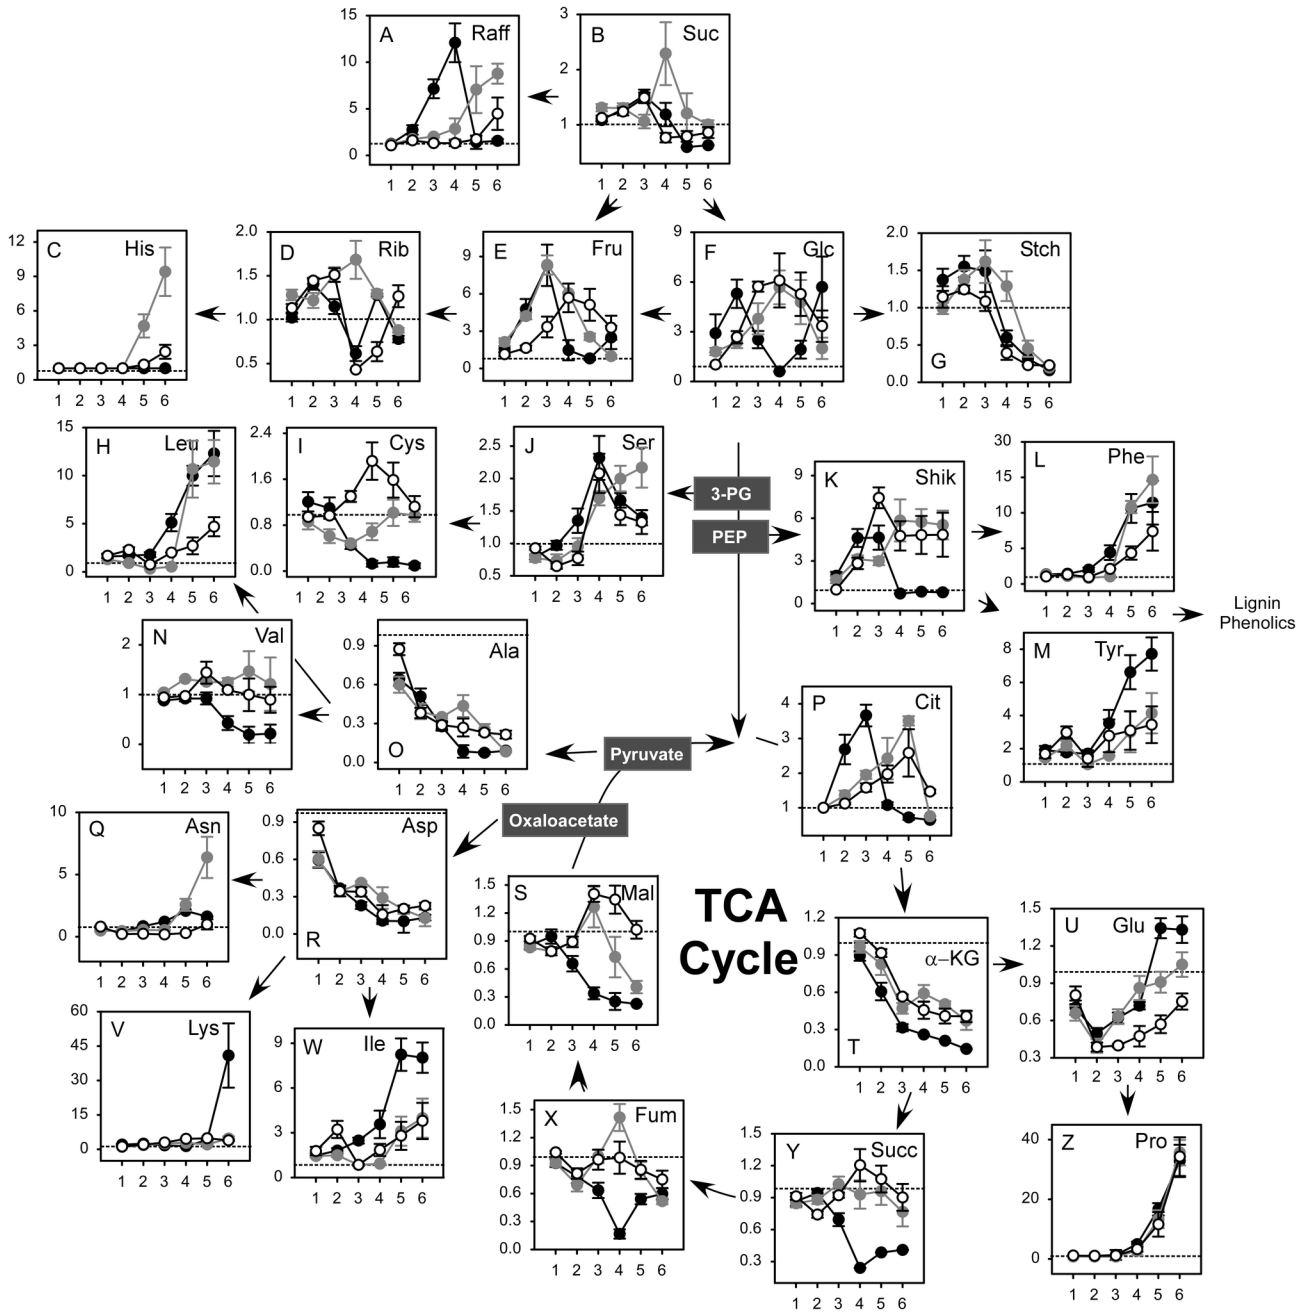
A Raff
15
10
5
0
1 2 3 4 5 6

B Suc
3
2
1
1 2 3 4 5 6

C His
12
9
6
3
0
1 2 3 4 5 6

D Rib
2.0
1.5
1.0
0.5
1 2 3 4 5 6

E Fru
9
6
3
0
1 2 3 4 5 6

F Glc
9
6
3
0
1 2 3 4 5 6

G Stch
2.0
1.5
1.0
0.5
0.0
1 2 3 4 5 6

H Leu
15
10
5
0
1 2 3 4 5 6

I Cys
2.4
1.6
0.8
0.0
1 2 3 4 5 6

J Ser
2.5
2.0
1.5
1.0
0.5
1 2 3 4 5 6

3-PG
PEP

K Shik
9
6
3
0
1 2 3 4 5 6

L Phe
30
25
20
15
10
5
0
1 2 3 4 5 6

Lignin
Phenolics

M Tyr
8
6
4
2
0
1 2 3 4 5 6

N Val
2
1
0
1 2 3 4 5 6

O Ala
0.9
0.6
0.3
0.0
1 2 3 4 5 6

Pyruvate

P Cit
4
3
2
1
1 2 3 4 5 6

Oxaloacetate

Q Asn
10
5
0
1 2 3 4 5 6

R Asp
0.9
0.6
0.3
0.0
1 2 3 4 5 6

S Mal
1.5
1.2
0.9
0.6
0.3
0.0
1 2 3 4 5 6

TCA Cycle

T α-KG
1.2
0.9
0.6
0.3
0.0
1 2 3 4 5 6

U Glu
1.5
1.2
0.9
0.6
0.3
1 2 3 4 5 6

V Lys
60
45
30
15
0
1 2 3 4 5 6

W Ile
9
6
3
0
1 2 3 4 5 6

X Fum
1.5
1.2
0.9
0.6
0.3
0.0
1 2 3 4 5 6

Y Succ
1.5
1.2
0.9
0.6
0.3
1 2 3 4 5 6

Z Pro
40
20
0
1 2 3 4 5 6